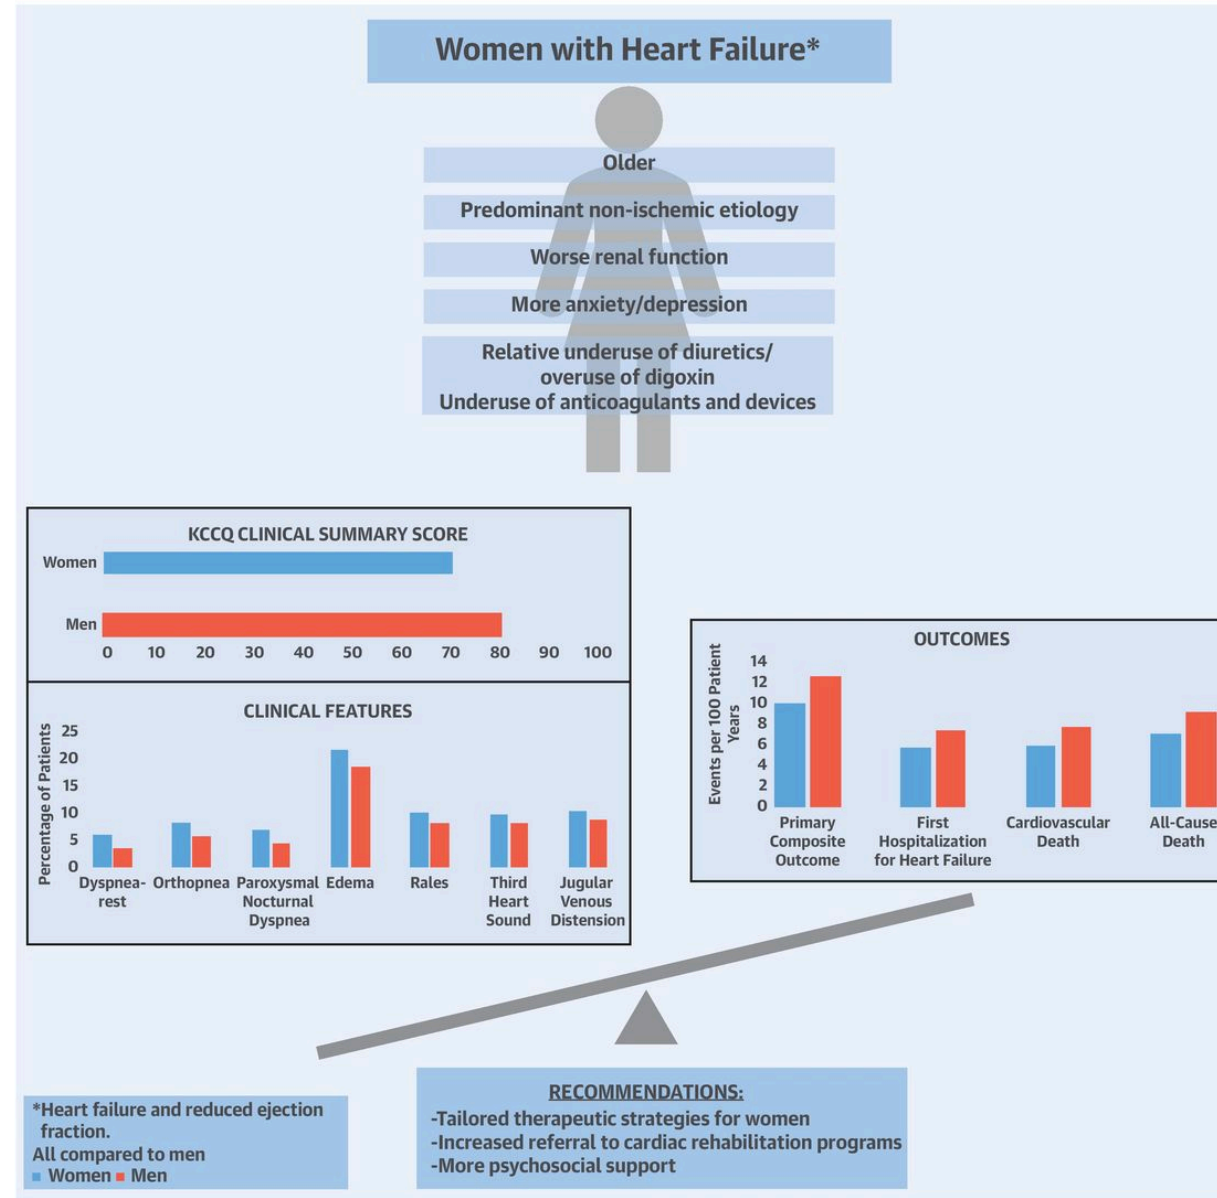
Women with Heart Failure*

Older

Predominant non-ischemic etiology

Worse renal function

More anxiety/depression

Relative underuse of diuretics/ overuse of digoxin
Underuse of anticoagulants and devices

KCCQ CLINICAL SUMMARY SCORE

Women

Men

0 10 20 30 40 50 60 70 80 90 100

CLINICAL FEATURES

Percentage of Patients

25 20 15 10 5 0

Dyspnea-rest | Orthopnea | Paroxysmal Nocturnal Dyspnea | Edema | Rales | Third Heart Sound | Jugular Venous Distension

OUTCOMES

Events per 100 Patient Years

14 12 10 8 6 4 2 0

Primary Composite Outcome | First Hospitalization for Heart Failure | Cardiovascular Death | All-Cause Death

*Heart failure and reduced ejection fraction.
All compared to men
■ Women ■ Men

RECOMMENDATIONS:
-Tailored therapeutic strategies for women
-Increased referral to cardiac rehabilitation programs
-More psychosocial support